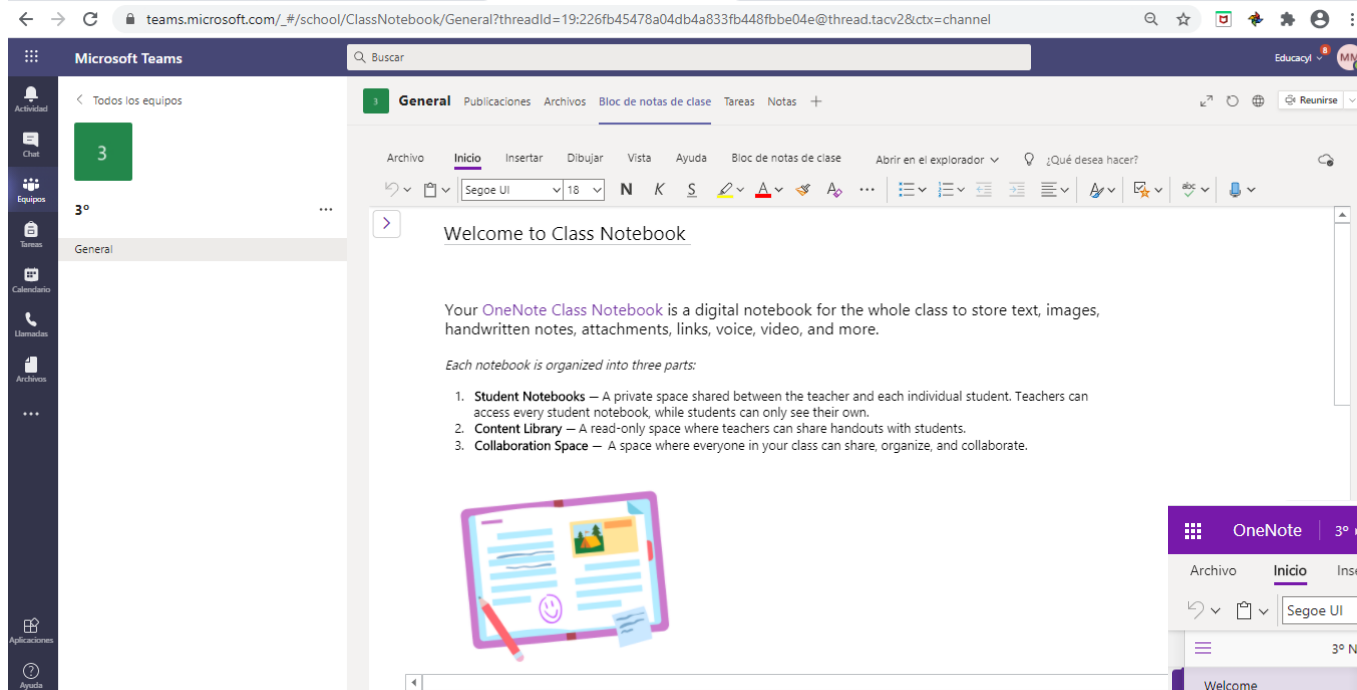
teams.microsoft.com/_#/school/ClassNotebook/General?threadId=19:226fb45478a04db4a833fb448fbbe04e@thread.tacv2&ctx=channel

Microsoft Teams

Buscar

Educacyl

MM

Actividad
Chat
Equipos
Tareas
Calendario
Llamadas
Archivos
...
Aplicaciones
Ayuda

Todos los equipos

3

3º

...

General

3 General Publicaciones Archivos Bloc de notas de clase Tareas Notas +

Reunirse

Archivo Inicio Insertar Dibujar Vista Ayuda Bloc de notas de clase Abrir en el explorador ¿Qué desea hacer?

Segoe UI 18 N K S

Welcome to Class Notebook

Your OneNote Class Notebook is a digital notebook for the whole class to store text, images, handwritten notes, attachments, links, voice, video, and more.

Each notebook is organized into three parts:

1. **Student Notebooks** — A private space shared between the teacher and each individual student. Teachers can access every student notebook, while students can only see their own.
2. **Content Library** — A read-only space where teachers can share handouts with students.
3. **Collaboration Space** — A space where everyone in your class can share, organize, and collaborate.

OneNote 3º

Archivo Inicio Inse

Segoe UI

3º N

Welcome